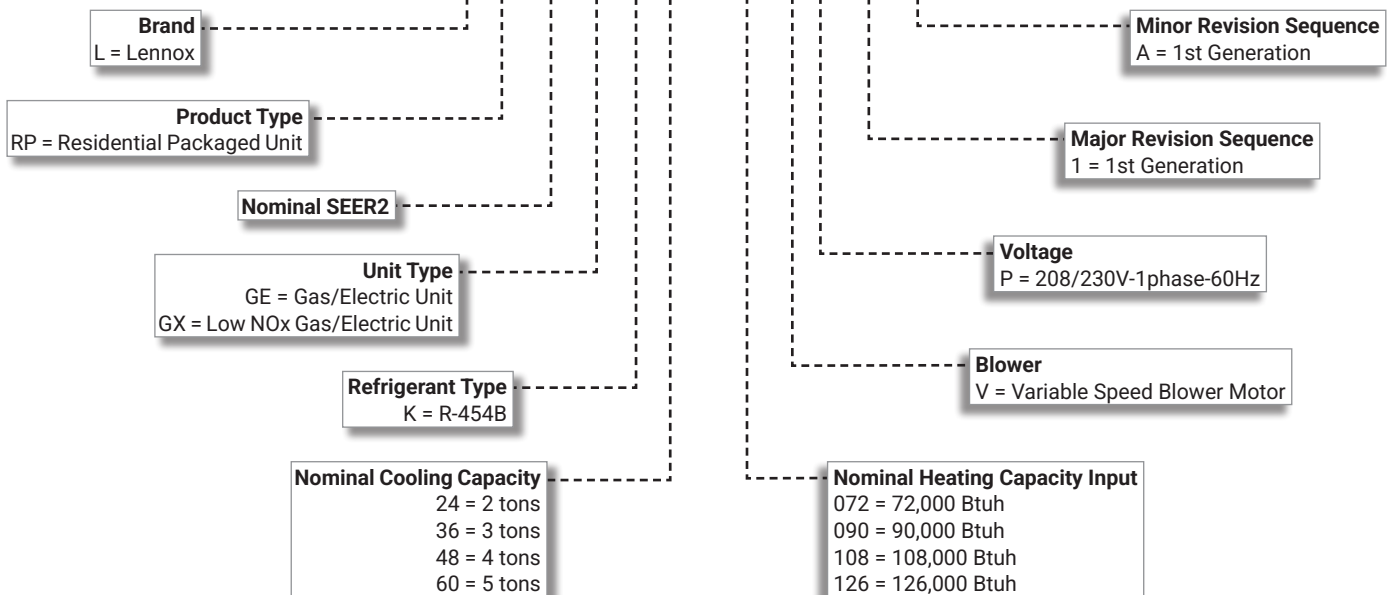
Brand
L = Lennox

Product Type
RP = Residential Packaged Unit

Nominal SEER2

Unit Type
GE = Gas/Electric Unit
GX = Low NOx Gas/Electric Unit

Refrigerant Type
K = R-454B

Nominal Cooling Capacity
24 = 2 tons
36 = 3 tons
48 = 4 tons
60 = 5 tons

Minor Revision Sequence
A = 1st Generation

Major Revision Sequence
1 = 1st Generation

Voltage
P = 208/230V-1phase-60Hz

Blower
V = Variable Speed Blower Motor

Nominal Heating Capacity Input
072 = 72,000 Btuh
090 = 90,000 Btuh
108 = 108,000 Btuh
126 = 126,000 Btuh